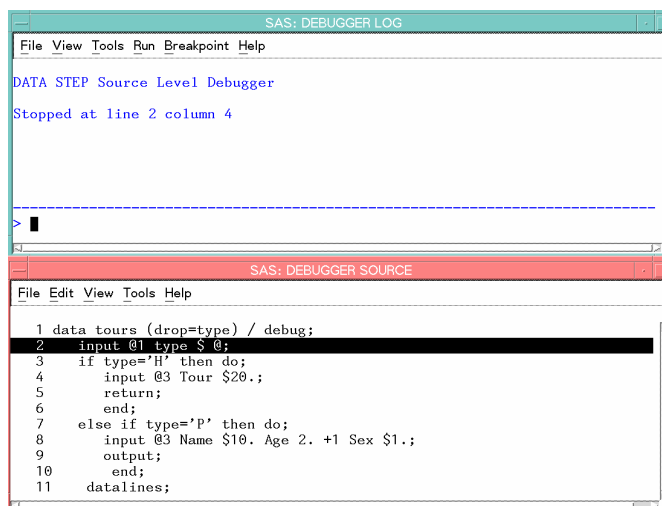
SAS: DEBUGGER LOG

File View Tools Run Breakpoint Help

DATA STEP Source Level Debugger

Stopped at line 2 column 4

>

SAS: DEBUGGER SOURCE

File Edit View Tools Help

1 data tours (drop=type) / debug;
2 input @1 type $ @;
3 if type='H' then do;
4 input @3 Tour $20.;
5 return;
6 end;
7 else if type='P' then do;
8 input @3 Name $10. Age 2. +1 Sex $1.;
9 output;
10 end;
11 datalines;